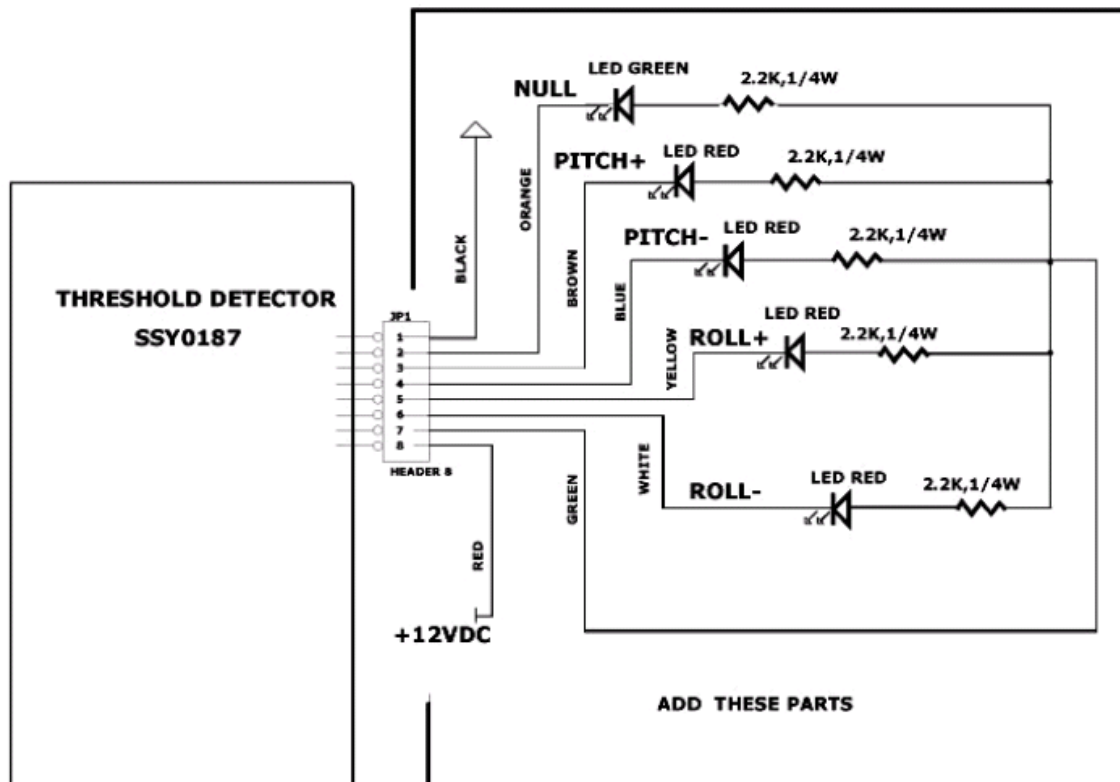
THRESHOLD DETECTOR
SSY0187

JP1
1
2
3
4
5
6
7
8
HEADER 8

BLACK
ORANGE
BROWN
BLUE
YELLOW
WHITE
GREEN
RED

NULL
LED GREEN
2.2K,1/4W

PITCH+
LED RED
2.2K,1/4W

PITCH-
LED RED
2.2K,1/4W

ROLL+
LED RED
2.2K,1/4W

ROLL-
LED RED
2.2K,1/4W

+12VDC

ADD THESE PARTS